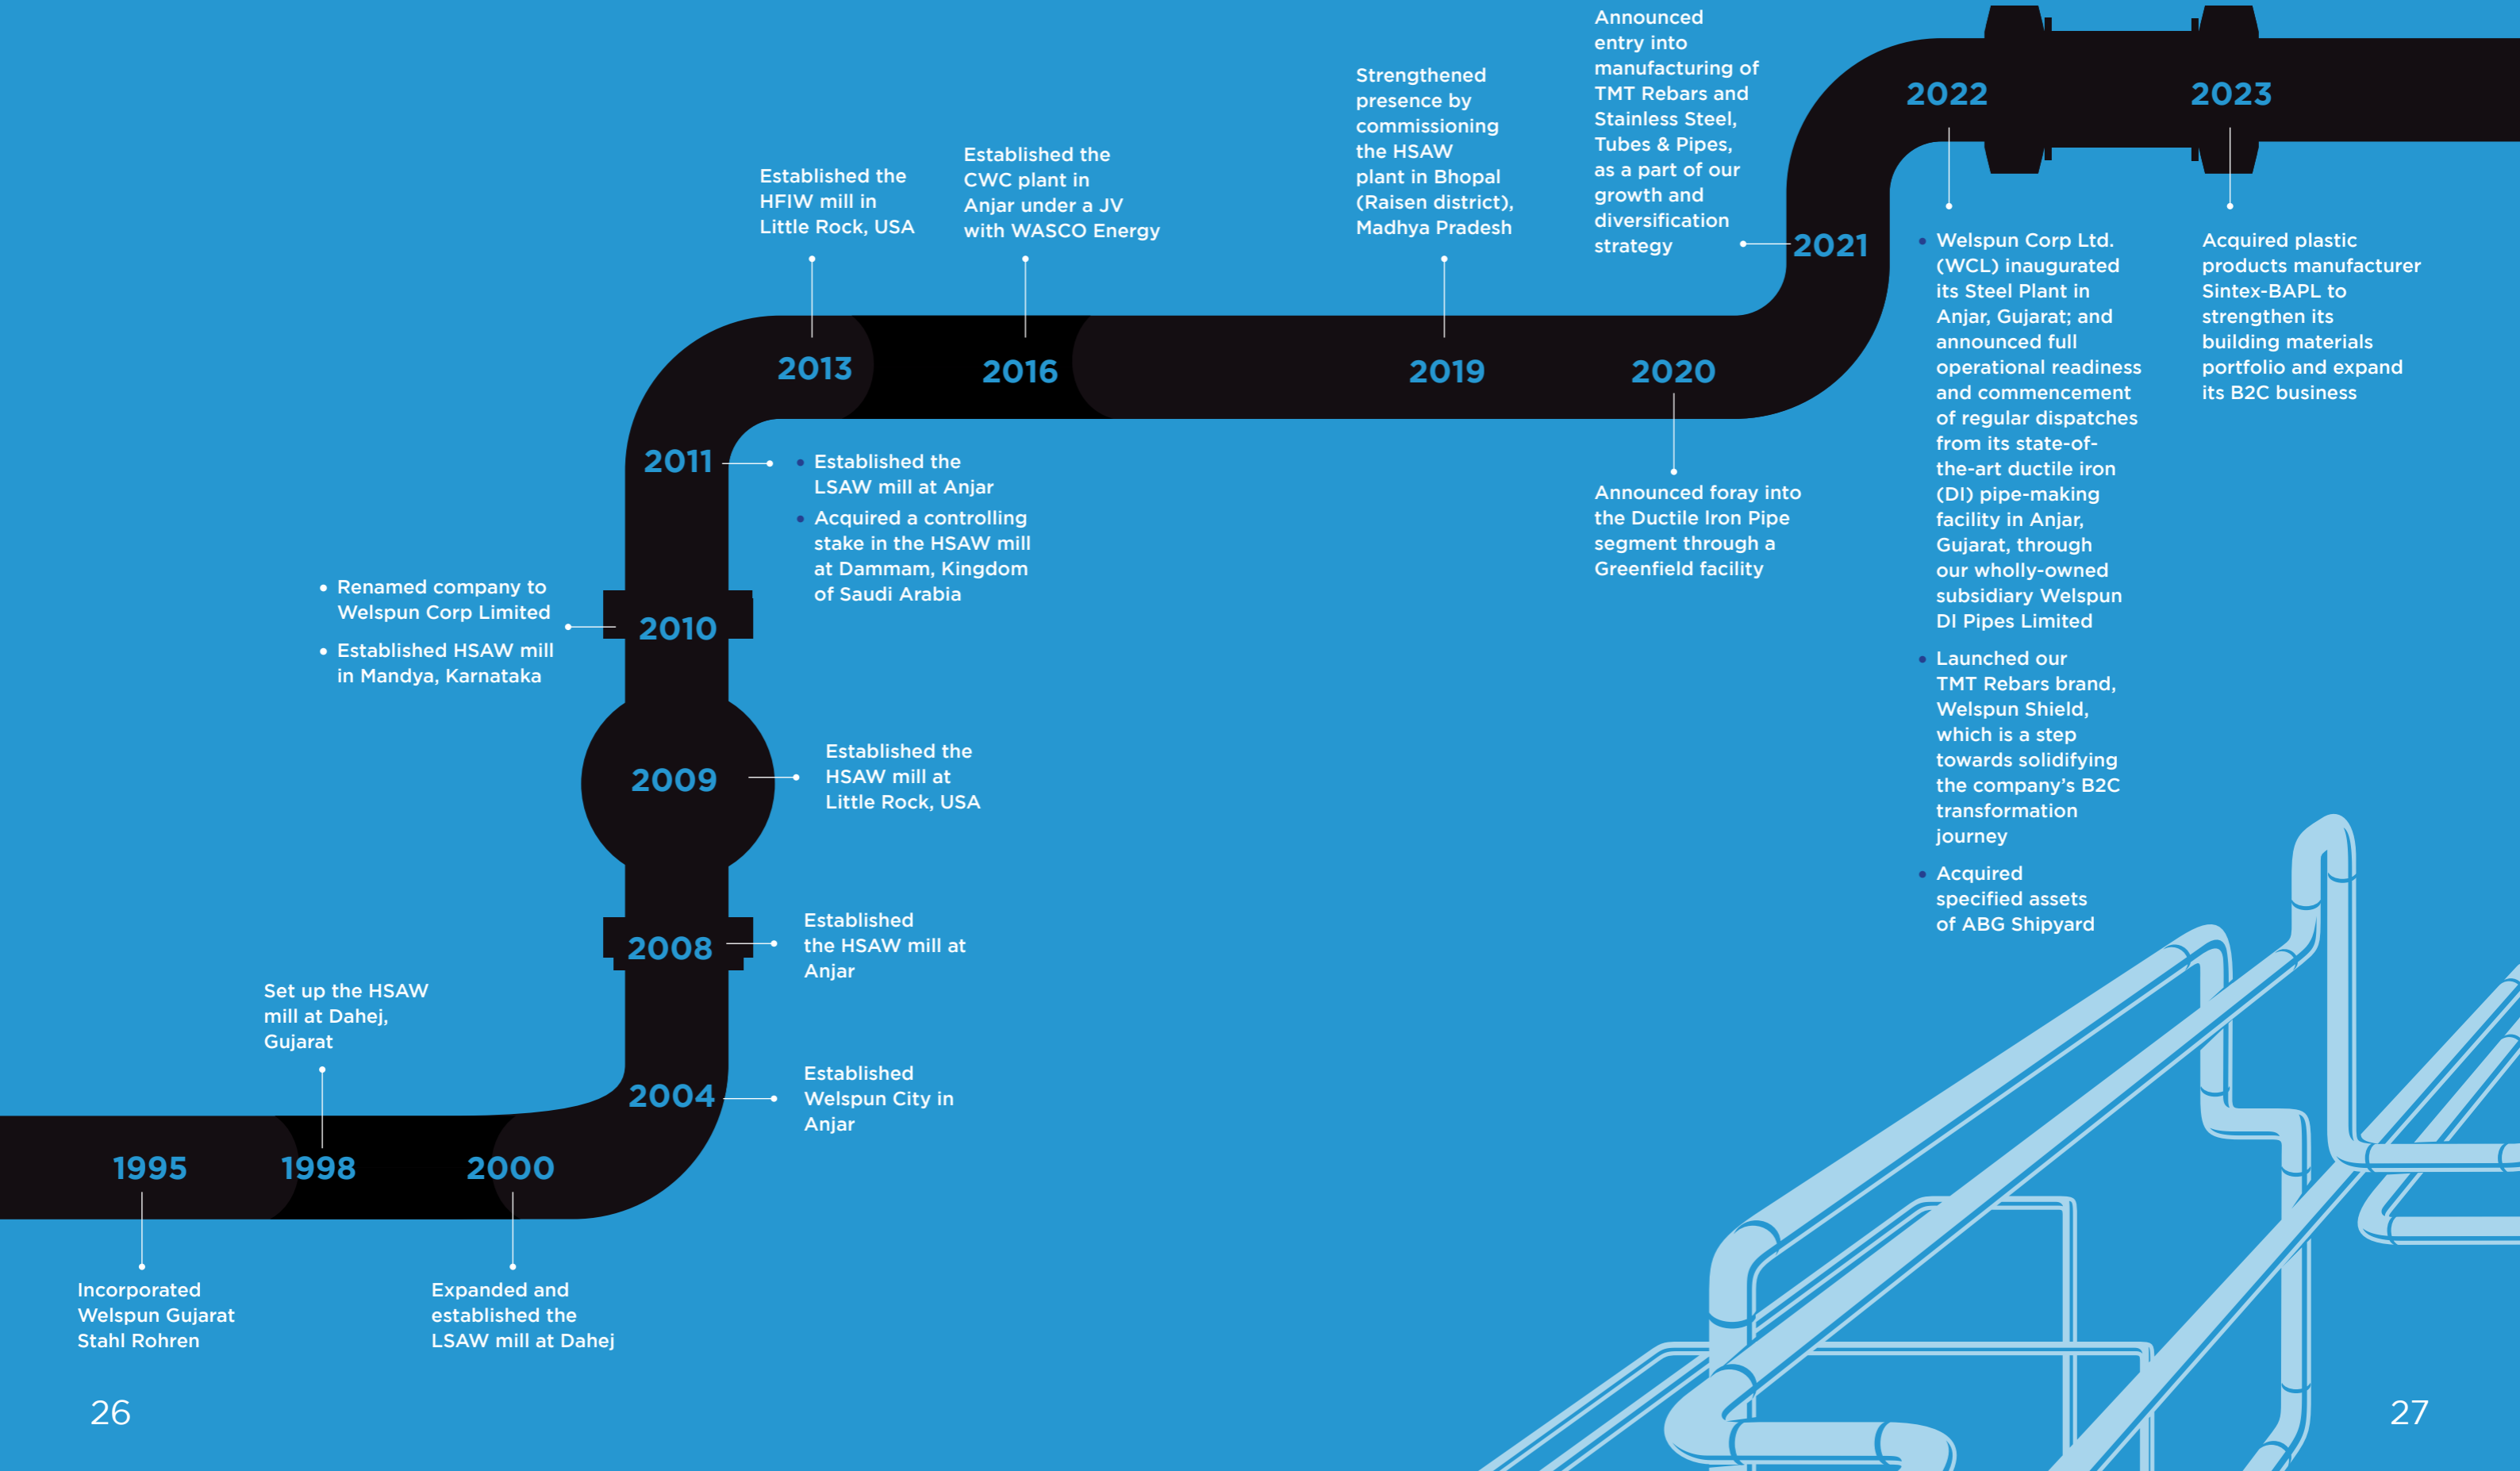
1995

Incorporated Welspun Gujarat Stahl Rohren

1998

Set up the HSAW mill at Dahej, Gujarat

2000

Expanded and established the LSAW mill at Dahej

2004

Established Welspun City in Anjar

2008

Established the HSAW mill at Anjar

2009

Established the HSAW mill at Little Rock, USA

2010

• Renamed company to Welspun Corp Limited

• Established HSAW mill in Mandya, Karnataka

2011

• Established the LSAW mill at Anjar

• Acquired a controlling stake in the HSAW mill at Dammam, Kingdom of Saudi Arabia

2013

Established the HFIW mill in Little Rock, USA

2016

Established the CWC plant in Anjar under a JV with WASCO Energy

2019

Strengthened presence by commissioning the HSAW plant in Bhopal (Raisen district), Madhya Pradesh

2020

Announced foray into the Ductile Iron Pipe segment through a Greenfield facility

2021

Announced entry into manufacturing of TMT Rebars and Stainless Steel, Tubes & Pipes, as a part of our growth and diversification strategy

2022

• Welspun Corp Ltd. (WCL) inaugurated its Steel Plant in Anjar, Gujarat; and announced full operational readiness and commencement of regular dispatches from its state-of-the-art ductile iron (DI) pipe-making facility in Anjar, Gujarat, through our wholly-owned subsidiary Welspun DI Pipes Limited

• Launched our TMT Rebars brand, Welspun Shield, which is a step towards solidifying the company's B2C transformation journey

• Acquired specified assets of ABG Shipyard

2023

Acquired plastic products manufacturer Sintex-BAPL to strengthen its building materials portfolio and expand its B2C business

26

27